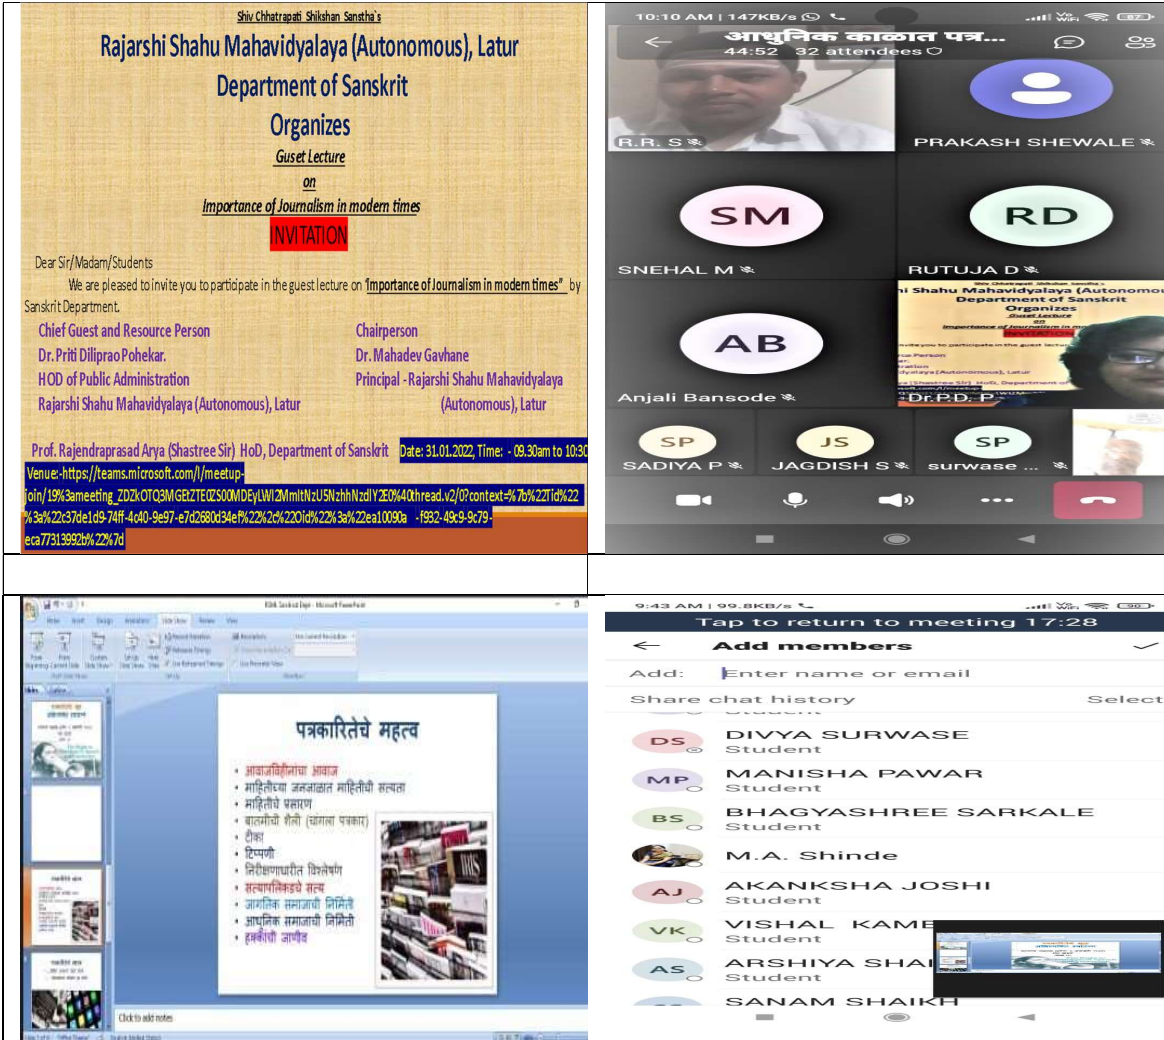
Shiv Chhatrapati Shikshan Sanstha's
Rajarshi Shahu Mahavidyalaya (Autonomous), Latur
Department of Sanskrit
Organizes
Guset Lecture
on
Importance of Journalism in modern times
INVITATION

Dear Sir/Madam/Students
We are pleased to invite you to participate in the guest lecture on "Importance of Journalism in modern times" by Sanskrit Department.

Chief Guest and Resource Person
Dr. Priti Diliprao Pohekar.
HOD of Public Administration
Rajarshi Shahu Mahavidyalaya (Autonomous), Latur

Chairperson
Dr. Mahadev Gavhane
Principal - Rajarshi Shahu Mahavidyalaya (Autonomous), Latur

Prof. Rajendraprasad Arya (Shastree Sir) HoD, Department of Sanskrit Date: 31.01.2022, Time: - 09.30am to 10:30
Venue:-https://teams.microsoft.com/l/meetup-join/19%3ameeting_ZDZkOTQ3MGEtZTE0ZS00MDEyLWI2MmItNzU5NzhhNzdlY2E0%40thread.v2/0?context=%7b%22Tid%22%3a%22c37de1d9-74ff-4c40-9e97-e7d2680d34ef%22%2c%22Oid%22%3a%22ea10090a -f932-49c9-9c79-eca77313992b%22%7d

10:10 AM | 147KB/s
आधुनिक काळात पत्र...
44:52 32 attendees
R.R. S
PRAKASH SHEWALE
SM
SNEHAL M
RD
RUTUJA D
AB
Anjali Bansode
Dr.P.D. P
SP
SADIYA P
JS
JAGDISH S
SP
surwase ...

पत्रकारितेचे महत्व
• आवाजविहीनांचा आवाज
• माहितीच्या जनजागृत माहितीची सत्यता
• माहितीचे प्रसारण
• बातमीची शैली (चांगला पत्रकार)
• टीका
• टिप्पणी
• निरीक्षणाधारीत विश्लेषण
• सत्यापितकडचे सत्य
• जागतिक समाजाची निर्मिती
• आधुनिक समाजाची निर्मिती
• हक्कांची जाणीव
Click to add notes

9:43 AM | 99.8KB/s
Tap to return to meeting 17:28
Add members
Add: Enter name or email
Share chat history Select
DS DIVYA SURWASE Student
MP MANISHA PAWAR Student
BS BHAGYASHREE SARKALE Student
M.A. Shinde
AJ AKANKSHA JOSHI Student
VK VISHAL KAME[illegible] Student
AS ARSHIYA SHA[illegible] Student
SANAM SHAIKH